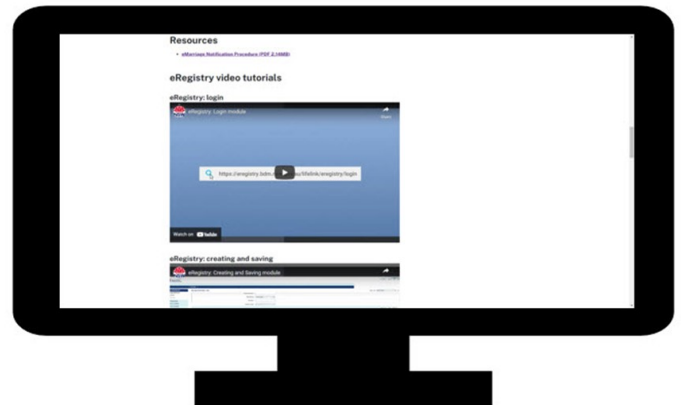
Resources

• eMarriage Notification Procedure (PDF 2.14MB)

eRegistry video tutorials

eRegistry: login

eRegistry: Login module

Share

https://eregistry.bdm.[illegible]au/lifelink/eregistry/login

Watch on YouTube

eRegistry: creating and saving

eRegistry: Creating and Saving module